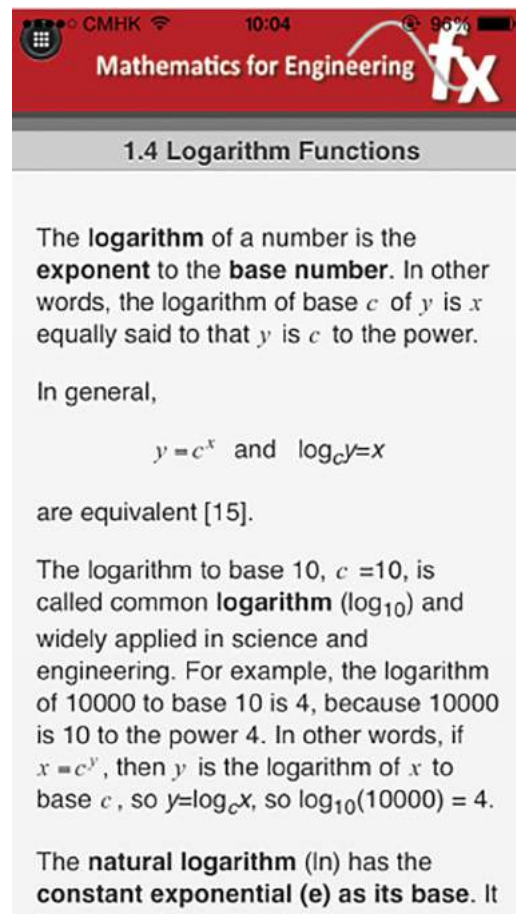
CMHK 10:04 96%

Mathematics for Engineering fx

1.4 Logarithm Functions

The **logarithm** of a number is the **exponent** to the **base number**. In other words, the logarithm of base $c$ of $y$ is $x$ equally said to that $y$ is $c$ to the power.

In general,

$y = c^x$ and $\log_c y = x$

are equivalent [15].

The logarithm to base 10, $c$ =10, is called common **logarithm** ($\log_{10}$) and widely applied in science and engineering. For example, the logarithm of 10000 to base 10 is 4, because 10000 is 10 to the power 4. In other words, if $x = c^y$, then $y$ is the logarithm of $x$ to base $c$, so $y=\log_c x$, so $\log_{10}(10000) = 4$.

The **natural logarithm** (ln) has the **constant exponential (e) as its base**. It